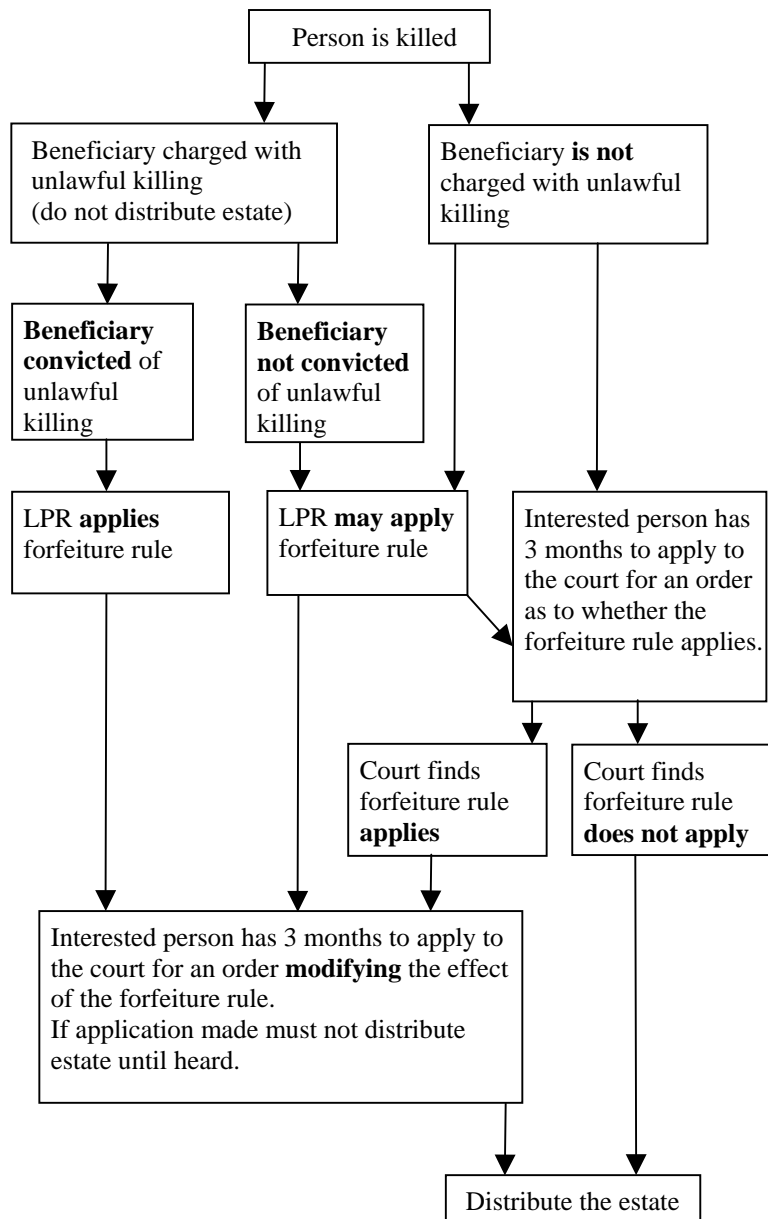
Person is killed

Beneficiary charged with unlawful killing (do not distribute estate)

Beneficiary **is not** charged with unlawful killing

**Beneficiary convicted** of unlawful killing

**Beneficiary not convicted** of unlawful killing

LPR **applies** forfeiture rule

LPR **may apply** forfeiture rule

Interested person has 3 months to apply to the court for an order as to whether the forfeiture rule applies.

Court finds forfeiture rule **applies**

Court finds forfeiture rule **does not apply**

Interested person has 3 months to apply to the court for an order **modifying** the effect of the forfeiture rule.
If application made must not distribute estate until heard.

Distribute the estate